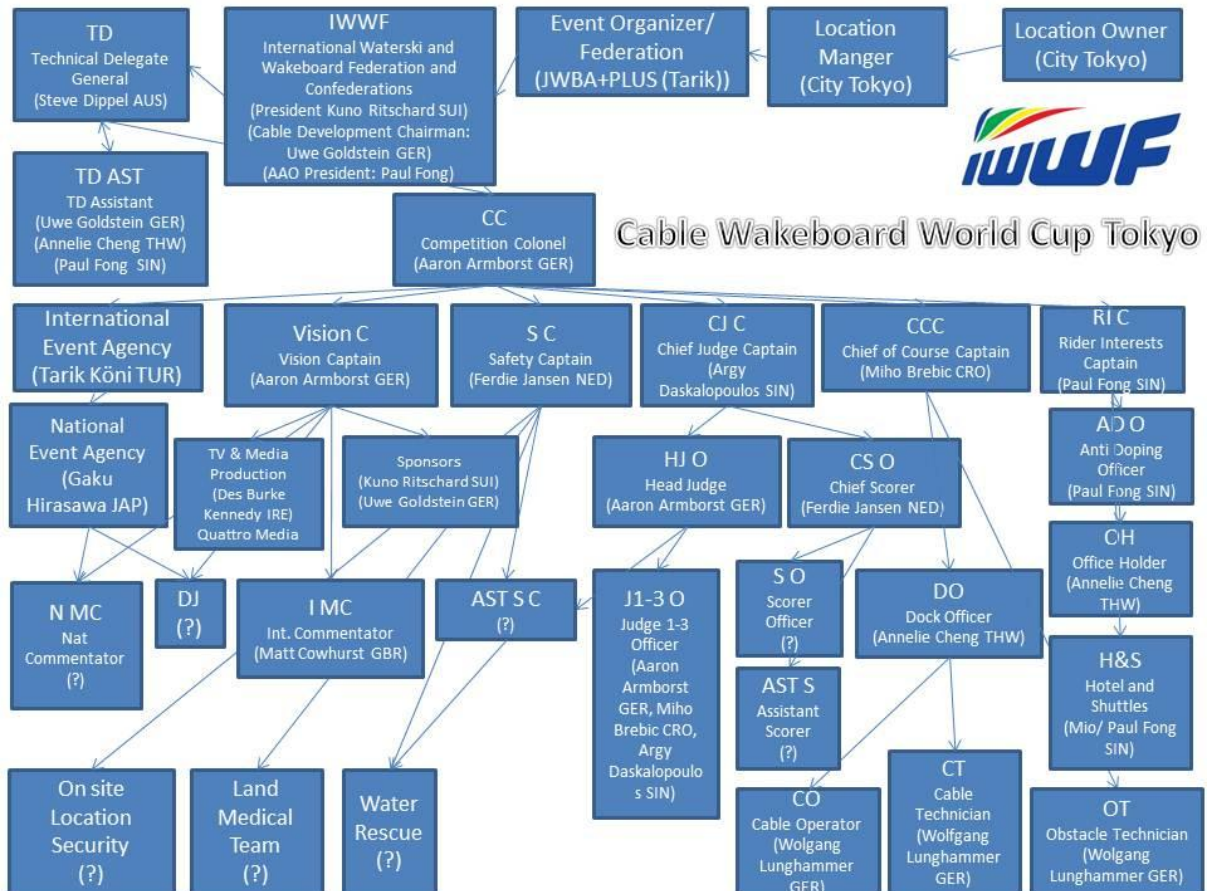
TD
Technical Delegate General
(Steve Dippel AUS)

IWWF
International Waterski and Wakeboard Federation and Confederations
(President Kuno Ritschard SUI)
(Cable Development Chairman: Uwe Goldstein GER)
(AAO President: Paul Fong)

Event Organizer/ Federation
(JWBA+PLUS (Tarik))

Location Manger
(City Tokyo)

Location Owner
(City Tokyo)

IWWF

TD AST
TD Assistant
(Uwe Goldstein GER)
(Annelie Cheng THW)
(Paul Fong SIN)

CC
Competition Colonel
(Aaron Armborst GER)

Cable Wakeboard World Cup Tokyo

International Event Agency
(Tarik Köni TUR)

Vision C
Vision Captain
(Aaron Armborst GER)

S C
Safety Captain
(Ferdie Jansen NED)

CJ C
Chief Judge Captain
(Argy Daskalopoulos SIN)

CCC
Chief of Course Captain
(Miho Brebic CRO)

RI C
Rider Interests Captain
(Paul Fong SIN)

National Event Agency
(Gaku Hirasawa JAP)

TV & Media Production
(Des Burke Kennedy IRE)
Quattro Media

Sponsors
(Kuno Ritschard SUI)
(Uwe Goldstein GER)

HJ O
Head Judge
(Aaron Armborst GER)

CS O
Chief Scorer
(Ferdie Jansen NED)

AD O
Anti Doping Officer
(Paul Fong SIN)

OH
Office Holder
(Annelie Cheng THW)

N MC
Nat Commentator
(?)

DJ
(?)

I MC
Int. Commentator
(Matt Cowhurst GBR)

AST S C
(?)

J1-3 O
Judge 1-3 Officer
(Aaron Armborst GER, Miho Brebic CRO, Argy Daskalopoulos SIN)

S O
Scorer Officer
(?)

DO
Dock Officer
(Annelie Cheng THW)

H&S
Hotel and Shuttles
(Mio/ Paul Fong SIN)

AST S
Assistant Scorer
(?)

On site Location Security
(?)

Land Medical Team
(?)

Water Rescue
(?)

CO
Cable Operator
(Wolgang Lunghammer GER)

CT
Cable Technician
(Wolfgang Lunghammer GER)

OT
Obstacle Technician
(Wolgang Lunghammer GER)